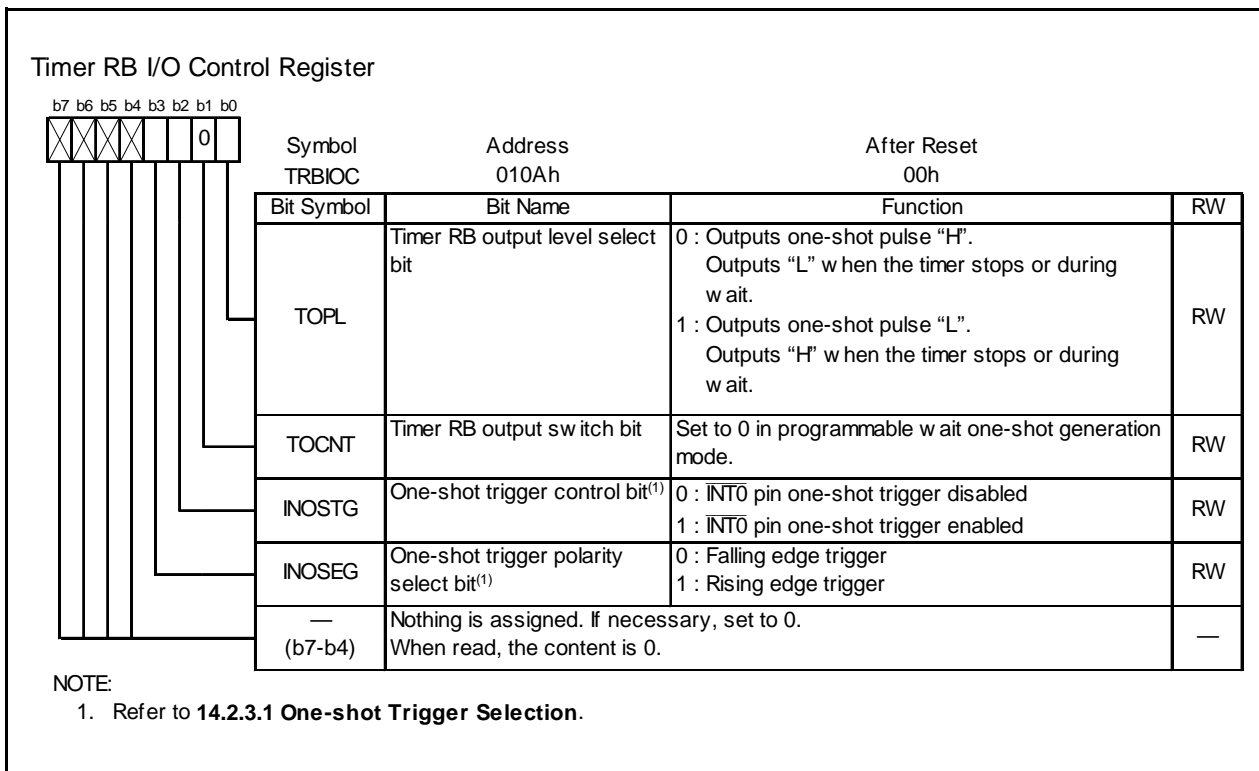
Timer RB I/O Control Register

b7 b6 b5 b4 b3 b2 b1 b0

0

| Symbol | Address | After Reset |
|---|---|---|
| TRBIOC | 010Ah | 00h |

| Bit Symbol | Bit Name | Function | RW |
|---|---|---|---|
| TOPL | Timer RB output level select bit | 0 : Outputs one-shot pulse "H". Outputs "L" w hen the timer stops or during w ait. 1 : Outputs one-shot pulse "L". Outputs "H" w hen the timer stops or during w ait. | RW |
| TOCNT | Timer RB output sw itch bit | Set to 0 in programmable w ait one-shot generation mode. | RW |
| INOSTG | One-shot trigger control bit$^{(1)}$ | 0 : $\overline{INT0}$ pin one-shot trigger disabled 1 : $\overline{INT0}$ pin one-shot trigger enabled | RW |
| INOSEG | One-shot trigger polarity select bit$^{(1)}$ | 0 : Falling edge trigger 1 : Rising edge trigger | RW |
| — (b7-b4) | Nothing is assigned. If necessary, set to 0. When read, the content is 0. | | — |

NOTE:
1. Refer to **14.2.3.1 One-shot Trigger Selection**.